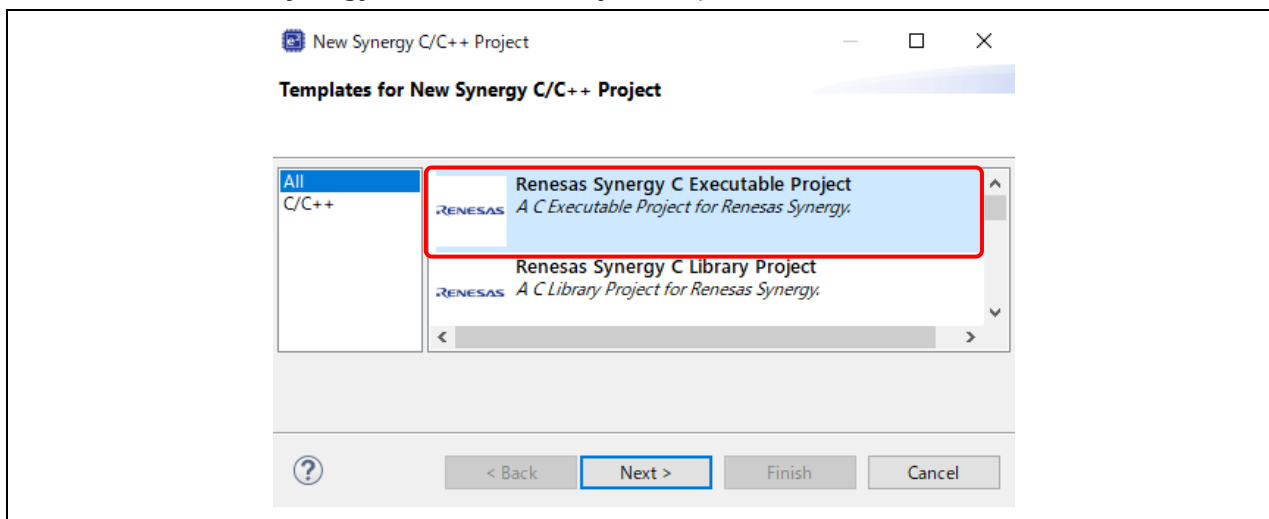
New Synergy C/C++ Project

Templates for New Synergy C/C++ Project

All
C/C++

RENESAS Renesas Synergy C Executable Project
A C Executable Project for Renesas Synergy.

RENESAS Renesas Synergy C Library Project
A C Library Project for Renesas Synergy.

?

< Back

Next >

Finish

Cancel